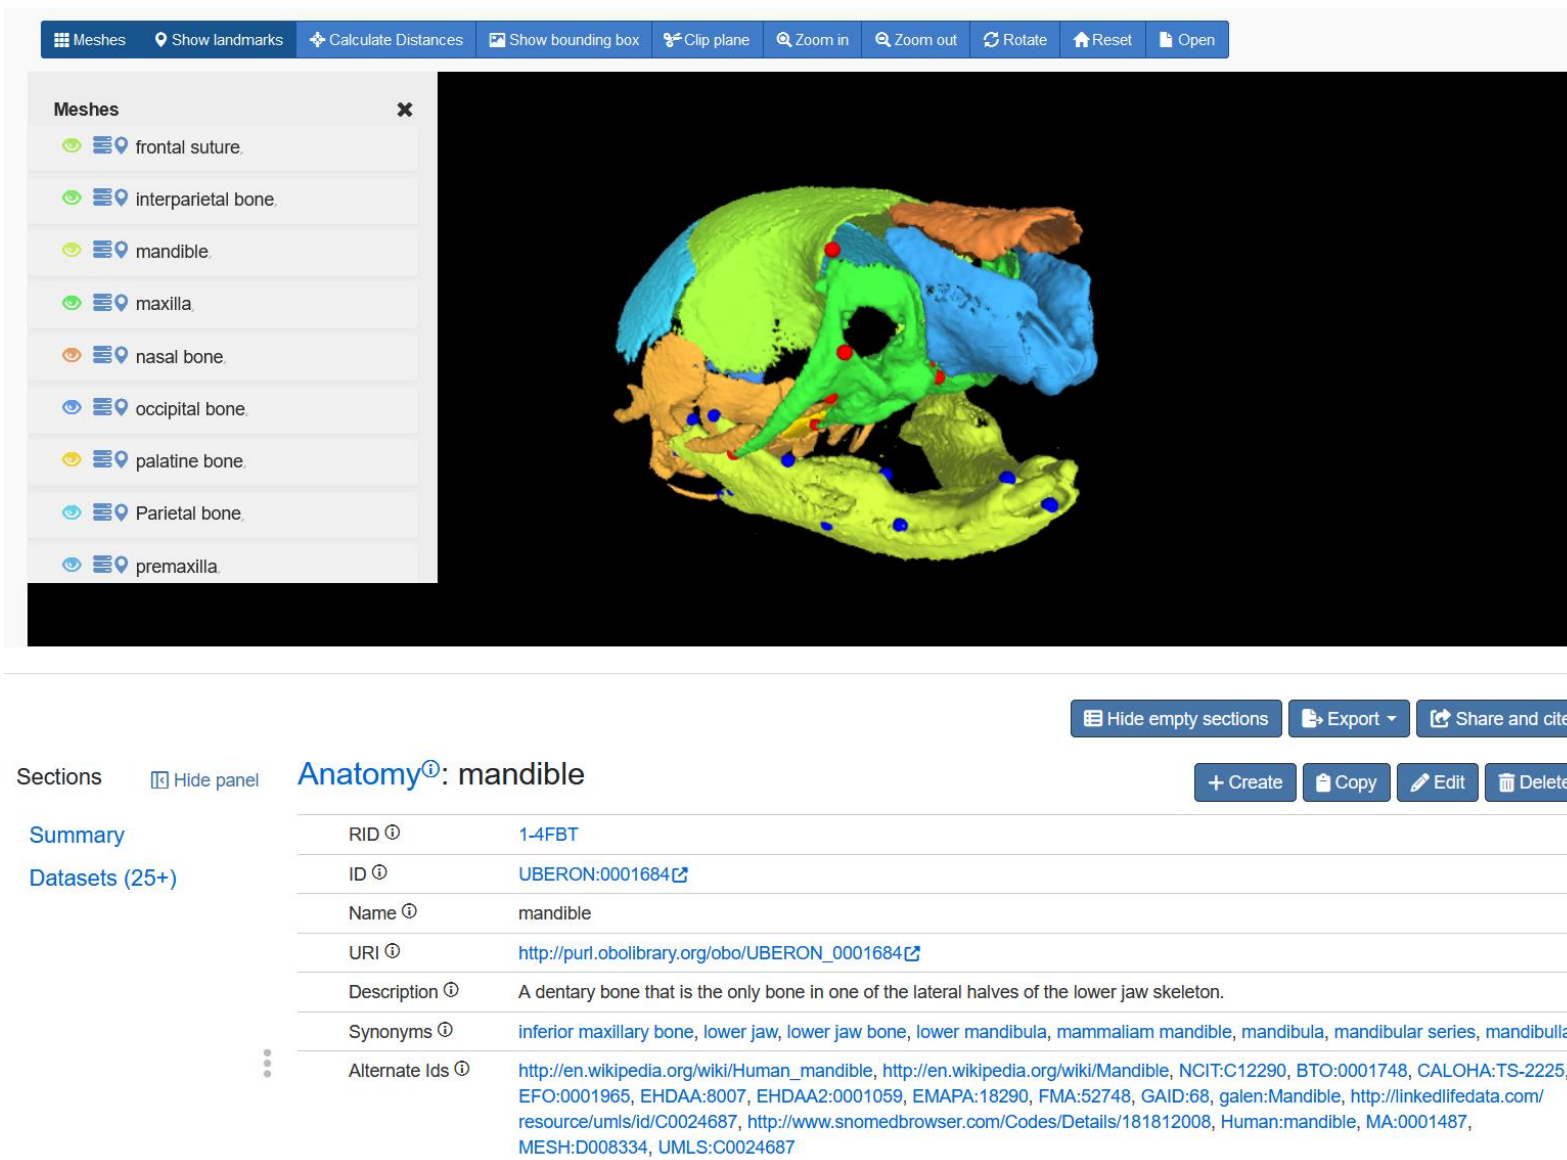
Meshes | Show landmarks | Calculate Distances | Show bounding box | Clip plane | Zoom in | Zoom out | Rotate | Reset | Open

Meshes ✖
frontal suture.
interparietal bone.
mandible.
maxilla.
nasal bone.
occipital bone.
palatine bone.
Parietal bone.
premaxilla.

Hide empty sections | Export | Share and cite

Sections  Hide panel

Summary
Datasets (25+)

Anatomyⓘ: mandible

+ Create | Copy | Edit | Delete

| | |
|---|---|
| RID ⓘ | 1-4FBT |
| ID ⓘ | UBERON:0001684 |
| Name ⓘ | mandible |
| URI ⓘ | http://purl.obolibrary.org/obo/UBERON_0001684 |
| Description ⓘ | A dentary bone that is the only bone in one of the lateral halves of the lower jaw skeleton. |
| Synonyms ⓘ | inferior maxillary bone, lower jaw, lower jaw bone, lower mandibula, mammaliam mandible, mandibula, mandibular series, mandibulla |
| Alternate Ids ⓘ | http://en.wikipedia.org/wiki/Human_mandible, http://en.wikipedia.org/wiki/Mandible, NCIT:C12290, BTO:0001748, CALOHA:TS-2225, EFO:0001965, EHDAA:8007, EHDAA2:0001059, EMAPA:18290, FMA:52748, GAID:68, galen:Mandible, http://linkedlifedata.com/resource/umls/id/C0024687, http://www.snomedbrowser.com/Codes/Details/181812008, Human:mandible, MA:0001487, MESH:D008334, UMLS:C0024687 |